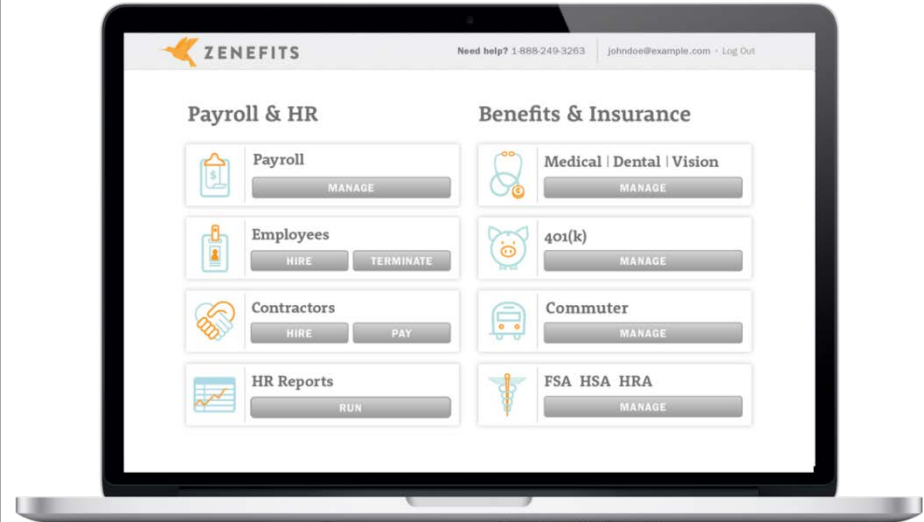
ZENEFITS

Need help? 1-888-249-3263 | johndoe@example.com · Log Out

Payroll & HR

Payroll
MANAGE

Employees
HIRE TERMINATE

Contractors
HIRE PAY

HR Reports
RUN

Benefits & Insurance

Medical | Dental | Vision
MANAGE

401(k)
MANAGE

Commuter
MANAGE

FSA HSA HRA
MANAGE